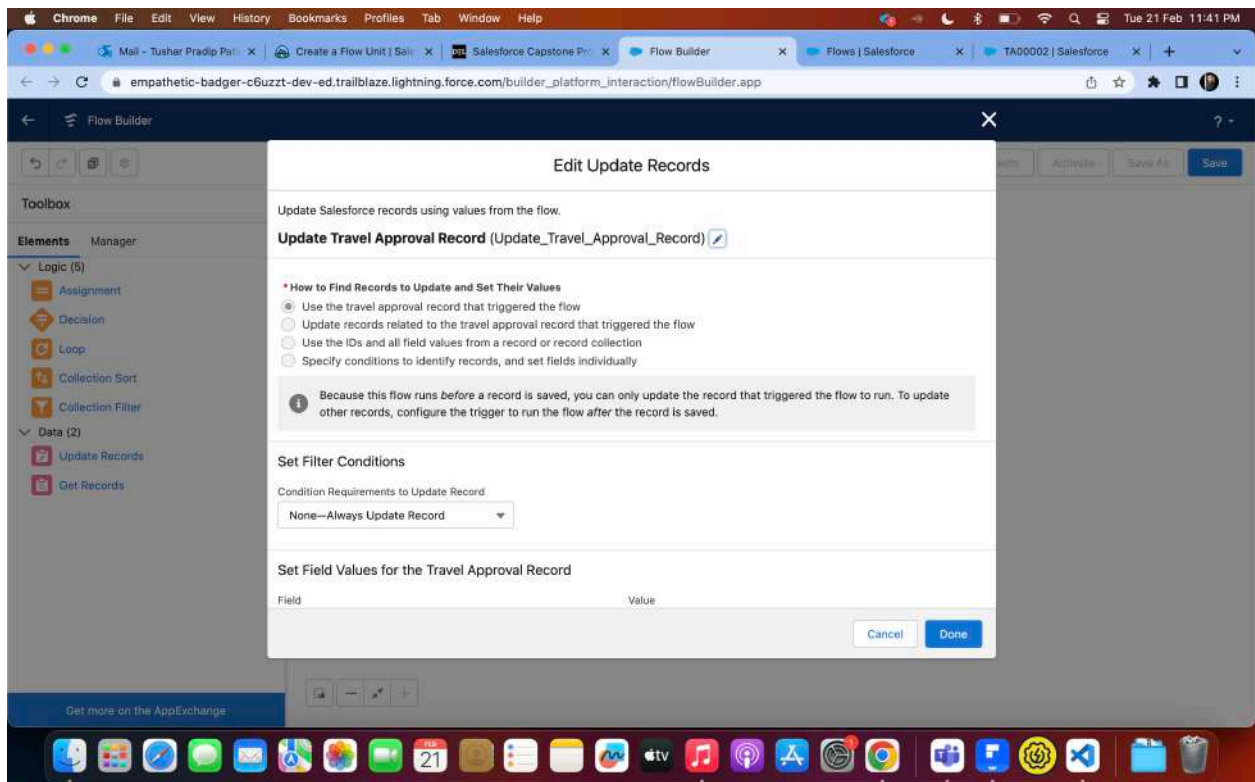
Chrome File Edit View History Bookmarks Profiles Tab Window Help

Tue 21 Feb 11:41 PM

Mail - Tushar Pradip Pat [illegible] | Create a Flow Unit | Sal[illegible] | Salesforce Capstone Pr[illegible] | Flow Builder | Flows | Salesforce | TA00002 | Salesforce

empathetic-badger-c6uzzt-dev-ed.trailblaze.lightning.force.com/builder_platform_interaction/flowBuilder.app

Flow Builder

Activate | Save As | Save

Toolbox

Elements Manager

Logic (5)
Assignment
Decision
Loop
Collection Sort
Collection Filter
Data (2)
Update Records
Get Records

Get more on the AppExchange

Edit Update Records

Update Salesforce records using values from the flow.

Update Travel Approval Record (Update_Travel_Approval_Record)

* How to Find Records to Update and Set Their Values
Use the travel approval record that triggered the flow
Update records related to the travel approval record that triggered the flow
Use the IDs and all field values from a record or record collection
Specify conditions to identify records, and set fields individually

Because this flow runs before a record is saved, you can only update the record that triggered the flow to run. To update other records, configure the trigger to run the flow after the record is saved.

Set Filter Conditions

Condition Requirements to Update Record
None—Always Update Record

Set Field Values for the Travel Approval Record

Field
Value

Cancel
Done

FEB 21